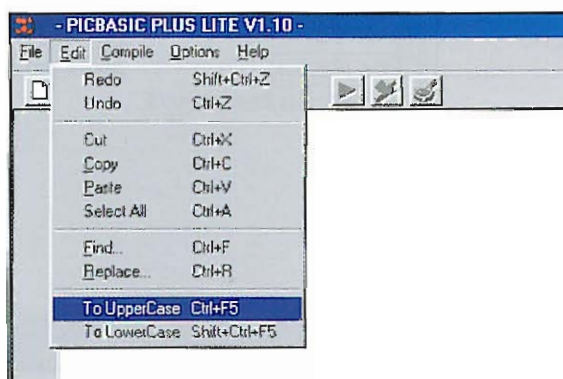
- PICBASIC PLUS LITE V1.10 -

File Edit Compile Options Help

| | |
|---|---|
| Redo | Shift+Ctrl+Z |
| Undo | Ctrl+Z |
| Cut | Ctrl+X |
| Copy | Ctrl+C |
| Paste | Ctrl+V |
| Select All | Ctrl+A |
| Find... | Ctrl+F |
| Replace... | Ctrl+R |
| To UpperCase | Ctrl+F5 |
| To LowerCase | Shift+Ctrl+F5 |